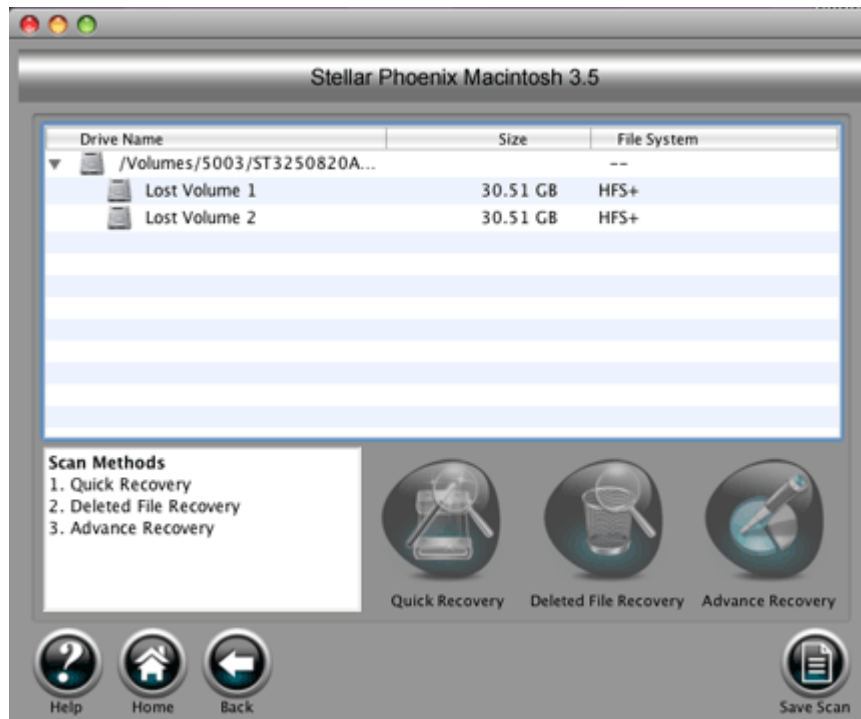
Stellar Phoenix Macintosh 3.5

| Drive Name | Size | File System |
|---|---|---|
| /Volumes/5003/ST3250820A... | | -- |
| Lost Volume 1 | 30.51 GB | HFS+ |
| Lost Volume 2 | 30.51 GB | HFS+ |

Scan Methods
1. Quick Recovery
2. Deleted File Recovery
3. Advance Recovery

Quick Recovery
Deleted File Recovery
Advance Recovery

Help
Home
Back
Save Scan